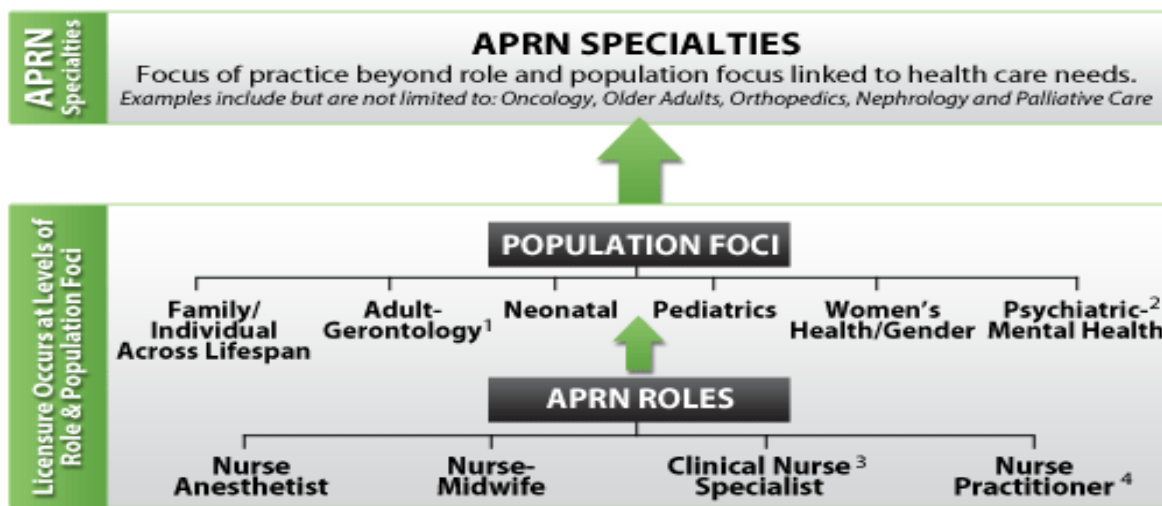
APRN Specialties

APRN SPECIALTIES

Focus of practice beyond role and population focus linked to health care needs.

Examples include but are not limited to: Oncology, Older Adults, Orthopedics, Nephrology and Palliative Care

Licensure Occurs at Levels of Role & Population Foci

POPULATION FOCI

Family/ Individual Across Lifespan

Adult-Gerontology$^1$

Neonatal

Pediatrics

Women's Health/Gender

Psychiatric-$^2$ Mental Health

APRN ROLES

Nurse Anesthetist

Nurse-Midwife

Clinical Nurse$^3$ Specialist

Nurse Practitioner$^4$